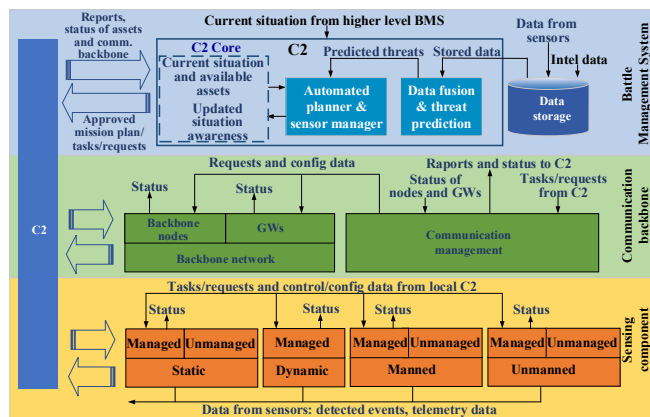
Reports, status of assets and comm. backbone

Current situation from higher level BMS

Data from sensors

C2 Core

C2

Predicted threats

Stored data

Intel data

Current situation and available assets

Updated situation awareness

Automated planner & sensor manager

Data fusion & threat prediction

Data storage

Approved mission plan/ tasks/requests

Battle Management System

C2

Requests and config data

Raports and status to C2

Status

Status

Status of nodes and GWs

Tasks/requests from C2

Backbone nodes

GWs

Backbone network

Communication management

Communication backbone

Tasks/requests and control/config data from local C2

Status

Status

Status

Status

Managed

Unmanaged

Managed

Managed

Unmanaged

Managed

Unmanaged

Static

Dynamic

Manned

Unmanned

Sensing component

Data from sensors: detected events, telemetry data